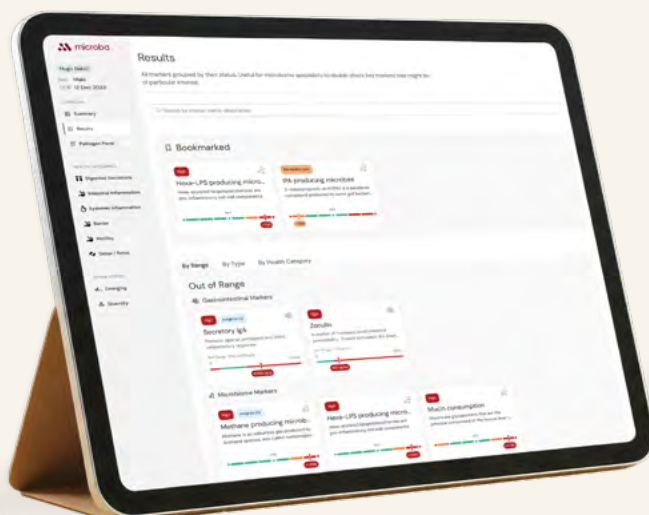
microba

Hugo Smith
Male
12 Dec 2023

Summary

Results

Pathogen Panel

Digestive Secretions

Intestinal Inflammation

Systemic Inflammation

Barrier

Motility

Detox / Toxins

Ageing

Diversity

Results

All markers grouped by their status. Useful for microbiome specialists to double check test markers that might be of particular interest.

Search for marker name, description

Bookmarked

High
Hexa-LPS producing micro...

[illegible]
IPA producing microbes

By Range   By Type   By Health Category

Out of Range

Gastrointestinal Markers

High
Secretory IgA

High
Zonulin

Microbiome Markers

High
Methane producing microb...

High
Hexa-LPS producing micro...

High
Mucin consumption